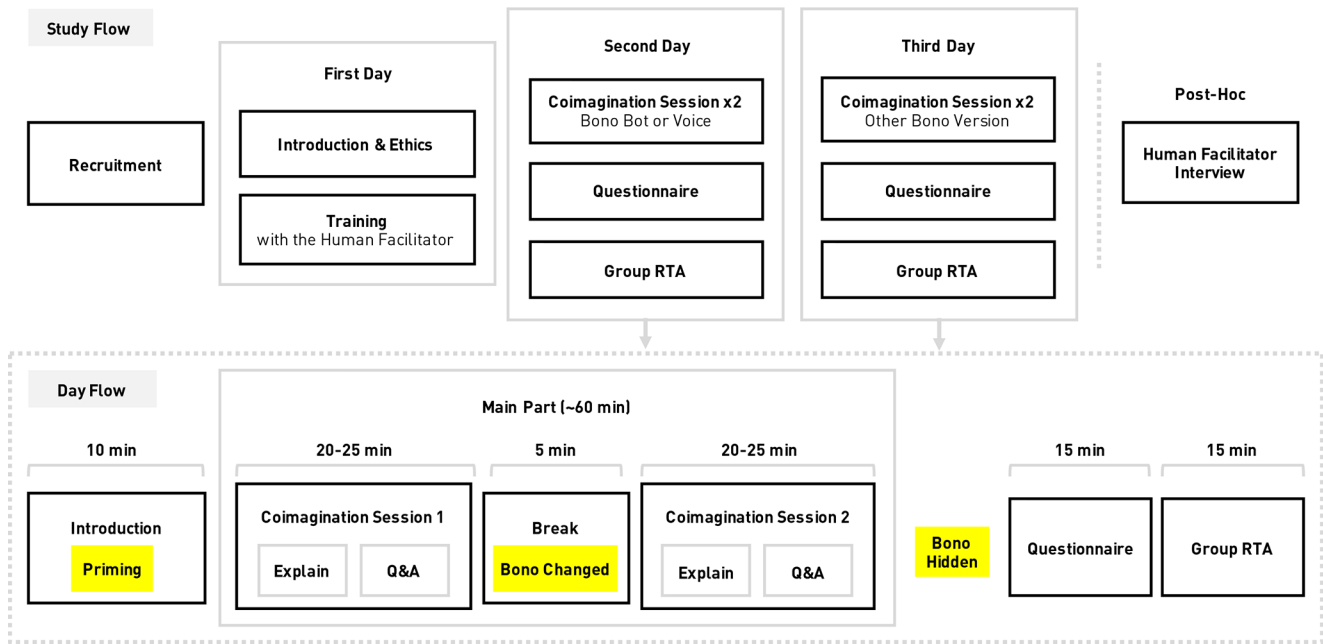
Study Flow

Recruitment

First Day

Introduction & Ethics

Training
with the Human Facilitator

Second Day

Coimagination Session x2
Bono Bot or Voice

Questionnaire

Group RTA

Third Day

Coimagination Session x2
Other Bono Version

Questionnaire

Group RTA

Post-Hoc

Human Facilitator Interview

Day Flow

10 min

Introduction

Priming

Main Part (~60 min)

20-25 min

Coimagination Session 1

Explain

Q&A

5 min

Break

Bono Changed

20-25 min

Coimagination Session 2

Explain

Q&A

Bono Hidden

15 min

Questionnaire

15 min

Group RTA